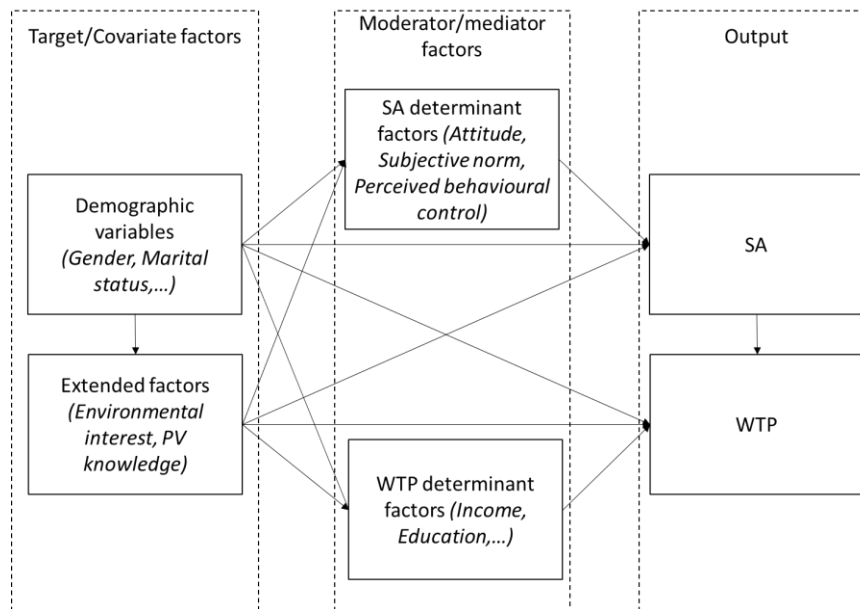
Target/Covariate factors

Moderator/mediator factors

Output

SA determinant factors (*Attitude, Subjective norm, Perceived behavioural control*)

Demographic variables (*Gender, Marital status,…*)

SA

Extended factors (*Environmental interest, PV knowledge*)

WTP

WTP determinant factors (*Income, Education,…*)